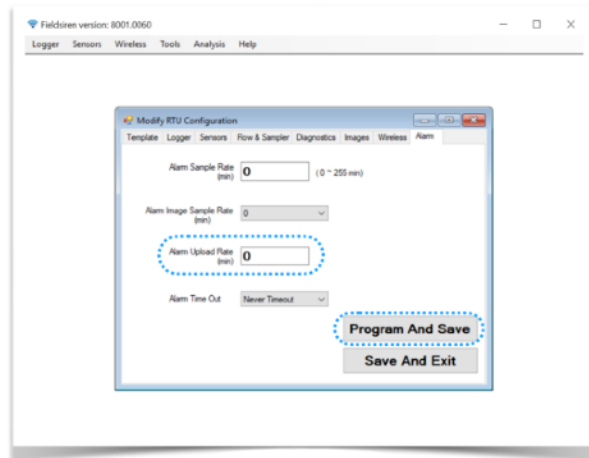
Fieldsiren version: 8001.0060

Logger Sensors Wireless Tools Analysis Help

Modify RTU Configuration

Template Logger Sensors Flow & Sampler Diagnostics Images Wireless Alarm

Alarm Sample Rate (min) 0 ( 0 ~ 255 min)

Alarm Image Sample Rate (min) 0

Alarm Upload Rate (min) 0

Alarm Time Out Never Timeout

Program And Save

Save And Exit